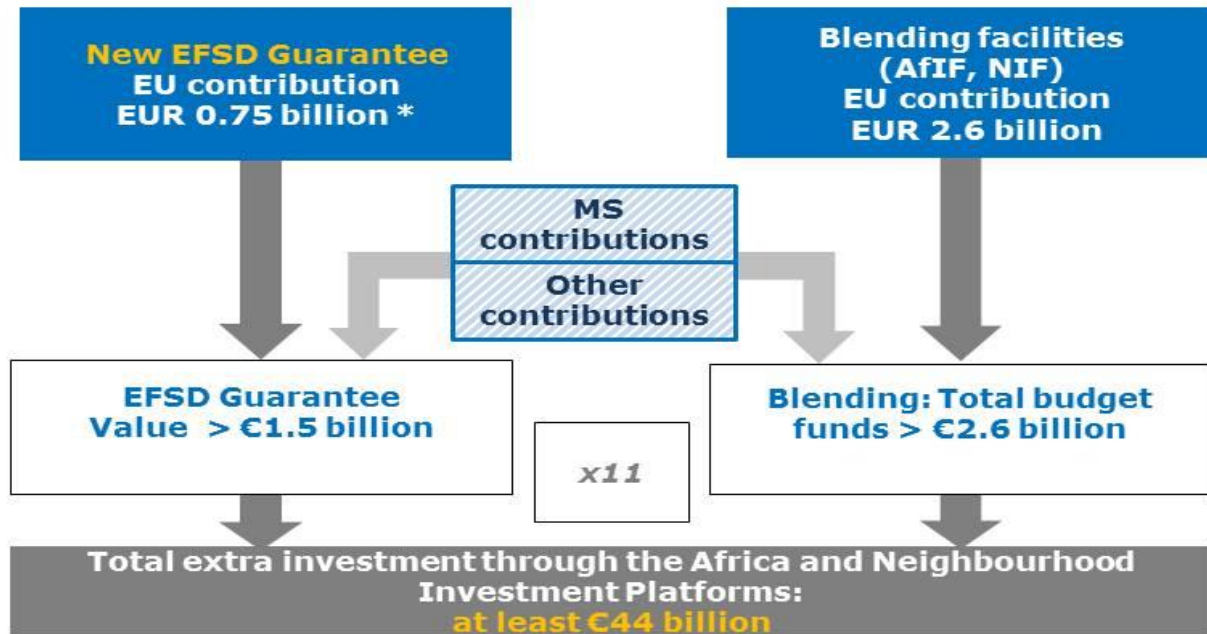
New EFSD Guarantee
EU contribution
EUR 0.75 billion *

Blending facilities
(AfIF, NIF)
EU contribution
EUR 2.6 billion

MS
contributions

Other
contributions

EFSD Guarantee
Value > €1.5 billion

x11

Blending: Total budget
funds > €2.6 billion

Total extra investment through the Africa and Neighbourhood
Investment Platforms:
at least €44 billion